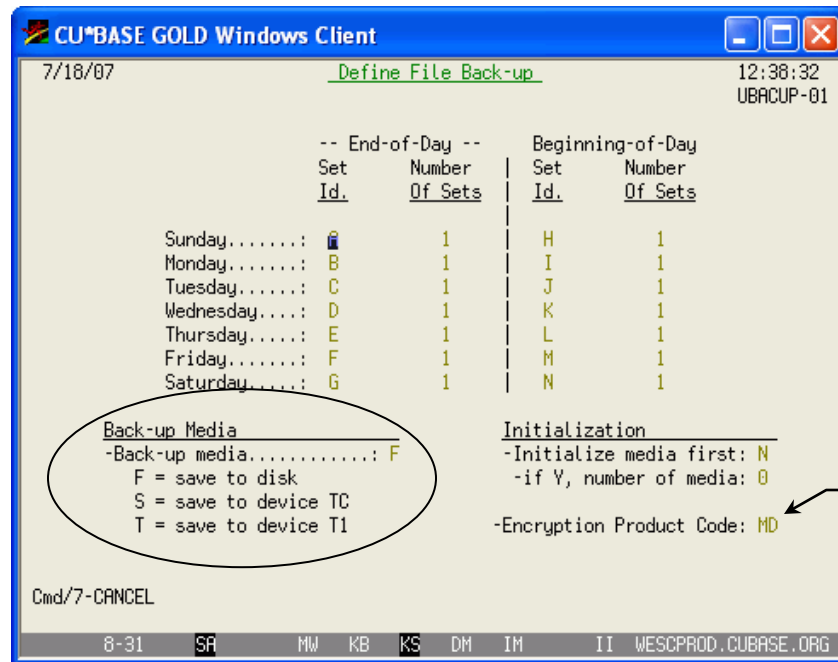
CU*BASE GOLD Windows Client

7/18/07 Define File Back-up 12:38:32
UBACUP-01

| | -- End-of-Day -- | | Beginning-of-Day | |
|---|---|---|---|---|
| | Set Id. | Number Of Sets | Set Id. | Number Of Sets |
| Sunday.......: | A | 1 | H | 1 |
| Monday.......: | B | 1 | I | 1 |
| Tuesday......: | C | 1 | J | 1 |
| Wednesday....: | D | 1 | K | 1 |
| Thursday.....: | E | 1 | L | 1 |
| Friday.......: | F | 1 | M | 1 |
| Saturday.....: | G | 1 | N | 1 |

Back-up Media
-Back-up media............: F
F = save to disk
S = save to device TC
T = save to device T1

Initialization
-Initialize media first: N
-if Y, number of media: 0

-Encryption Product Code: MD

Cmd/7-CANCEL

8-31 SA MW KB KS DM IM II WESCPROD.CUBASE.ORG